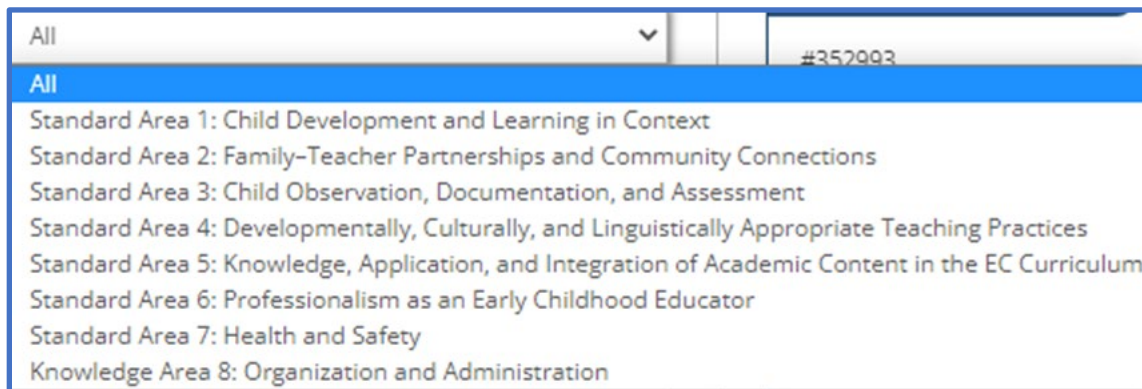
All

#352993

All

Standard Area 1: Child Development and Learning in Context

Standard Area 2: Family–Teacher Partnerships and Community Connections

Standard Area 3: Child Observation, Documentation, and Assessment

Standard Area 4: Developmentally, Culturally, and Linguistically Appropriate Teaching Practices

Standard Area 5: Knowledge, Application, and Integration of Academic Content in the EC Curriculum

Standard Area 6: Professionalism as an Early Childhood Educator

Standard Area 7: Health and Safety

Knowledge Area 8: Organization and Administration